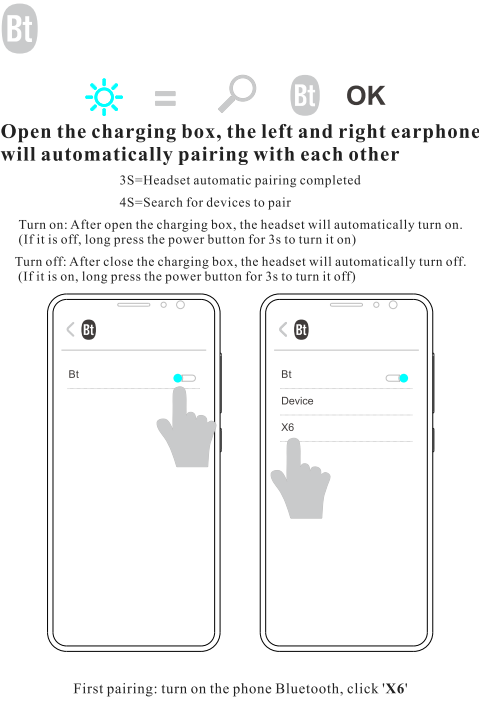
Bt

= Bt OK

Open the charging box, the left and right earphone will automatically pairing with each other

3S=Headset automatic pairing completed

4S=Search for devices to pair

Turn on: After open the charging box, the headset will automatically turn on. (If it is off, long press the power button for 3s to turn it on)

Turn off: After close the charging box, the headset will automatically turn off. (If it is on, long press the power button for 3s to turn it off)

< Bt

Bt

< Bt

Bt

Device

X6

First pairing: turn on the phone Bluetooth, click '**X6**'